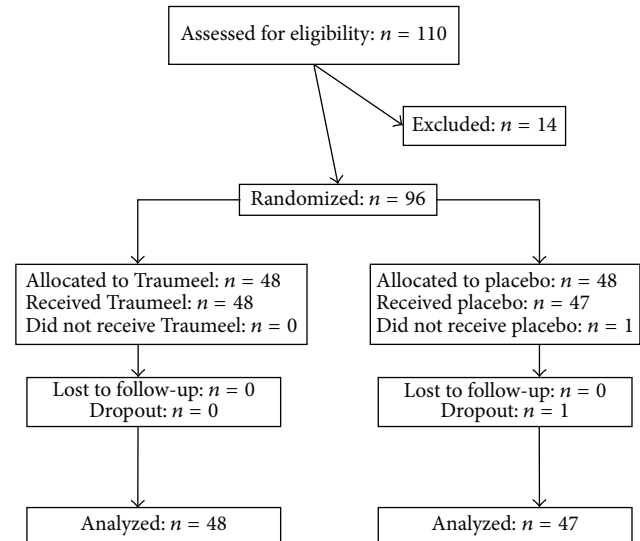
Assessed for eligibility: $n = 110$

Excluded: $n = 14$

Randomized: $n = 96$

Allocated to Traumeel: $n = 48$
Received Traumeel: $n = 48$
Did not receive Traumeel: $n = 0$

Allocated to placebo: $n = 48$
Received placebo: $n = 47$
Did not receive placebo: $n = 1$

Lost to follow-up: $n = 0$
Dropout: $n = 0$

Lost to follow-up: $n = 0$
Dropout: $n = 1$

Analyzed: $n = 48$

Analyzed: $n = 47$